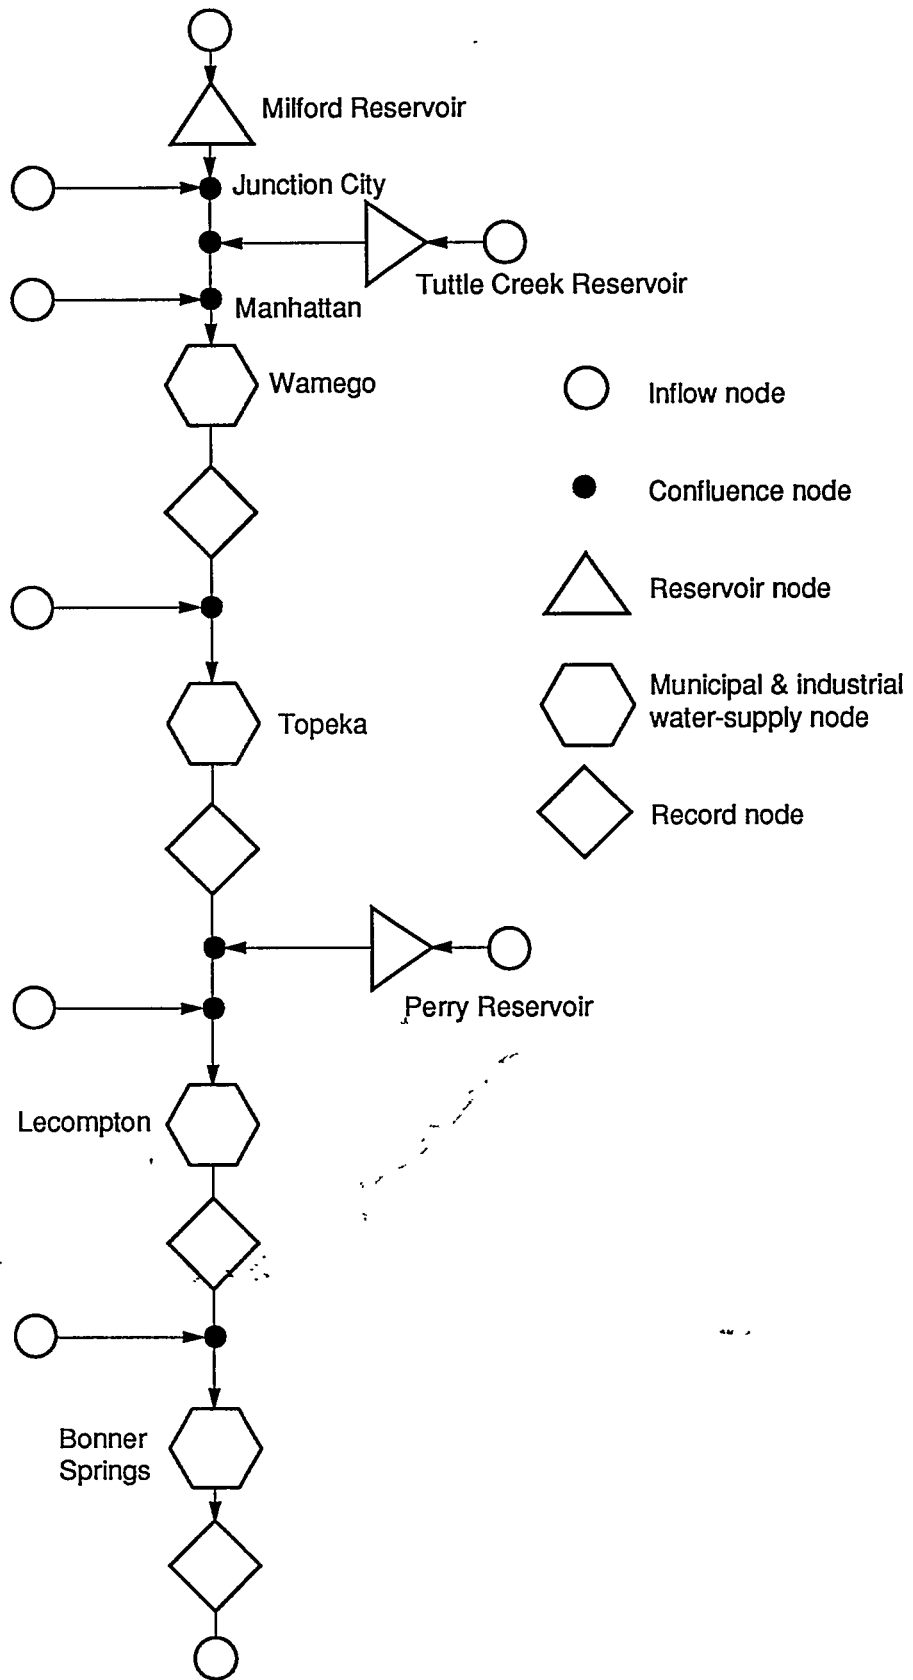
Milford Reservoir

Junction City

Tuttle Creek Reservoir

Manhattan

Wamego

Inflow node

Confluence node

Reservoir node

Municipal & industrial water-supply node

Record node

Topeka

Perry Reservoir

Lecompton

Bonner Springs